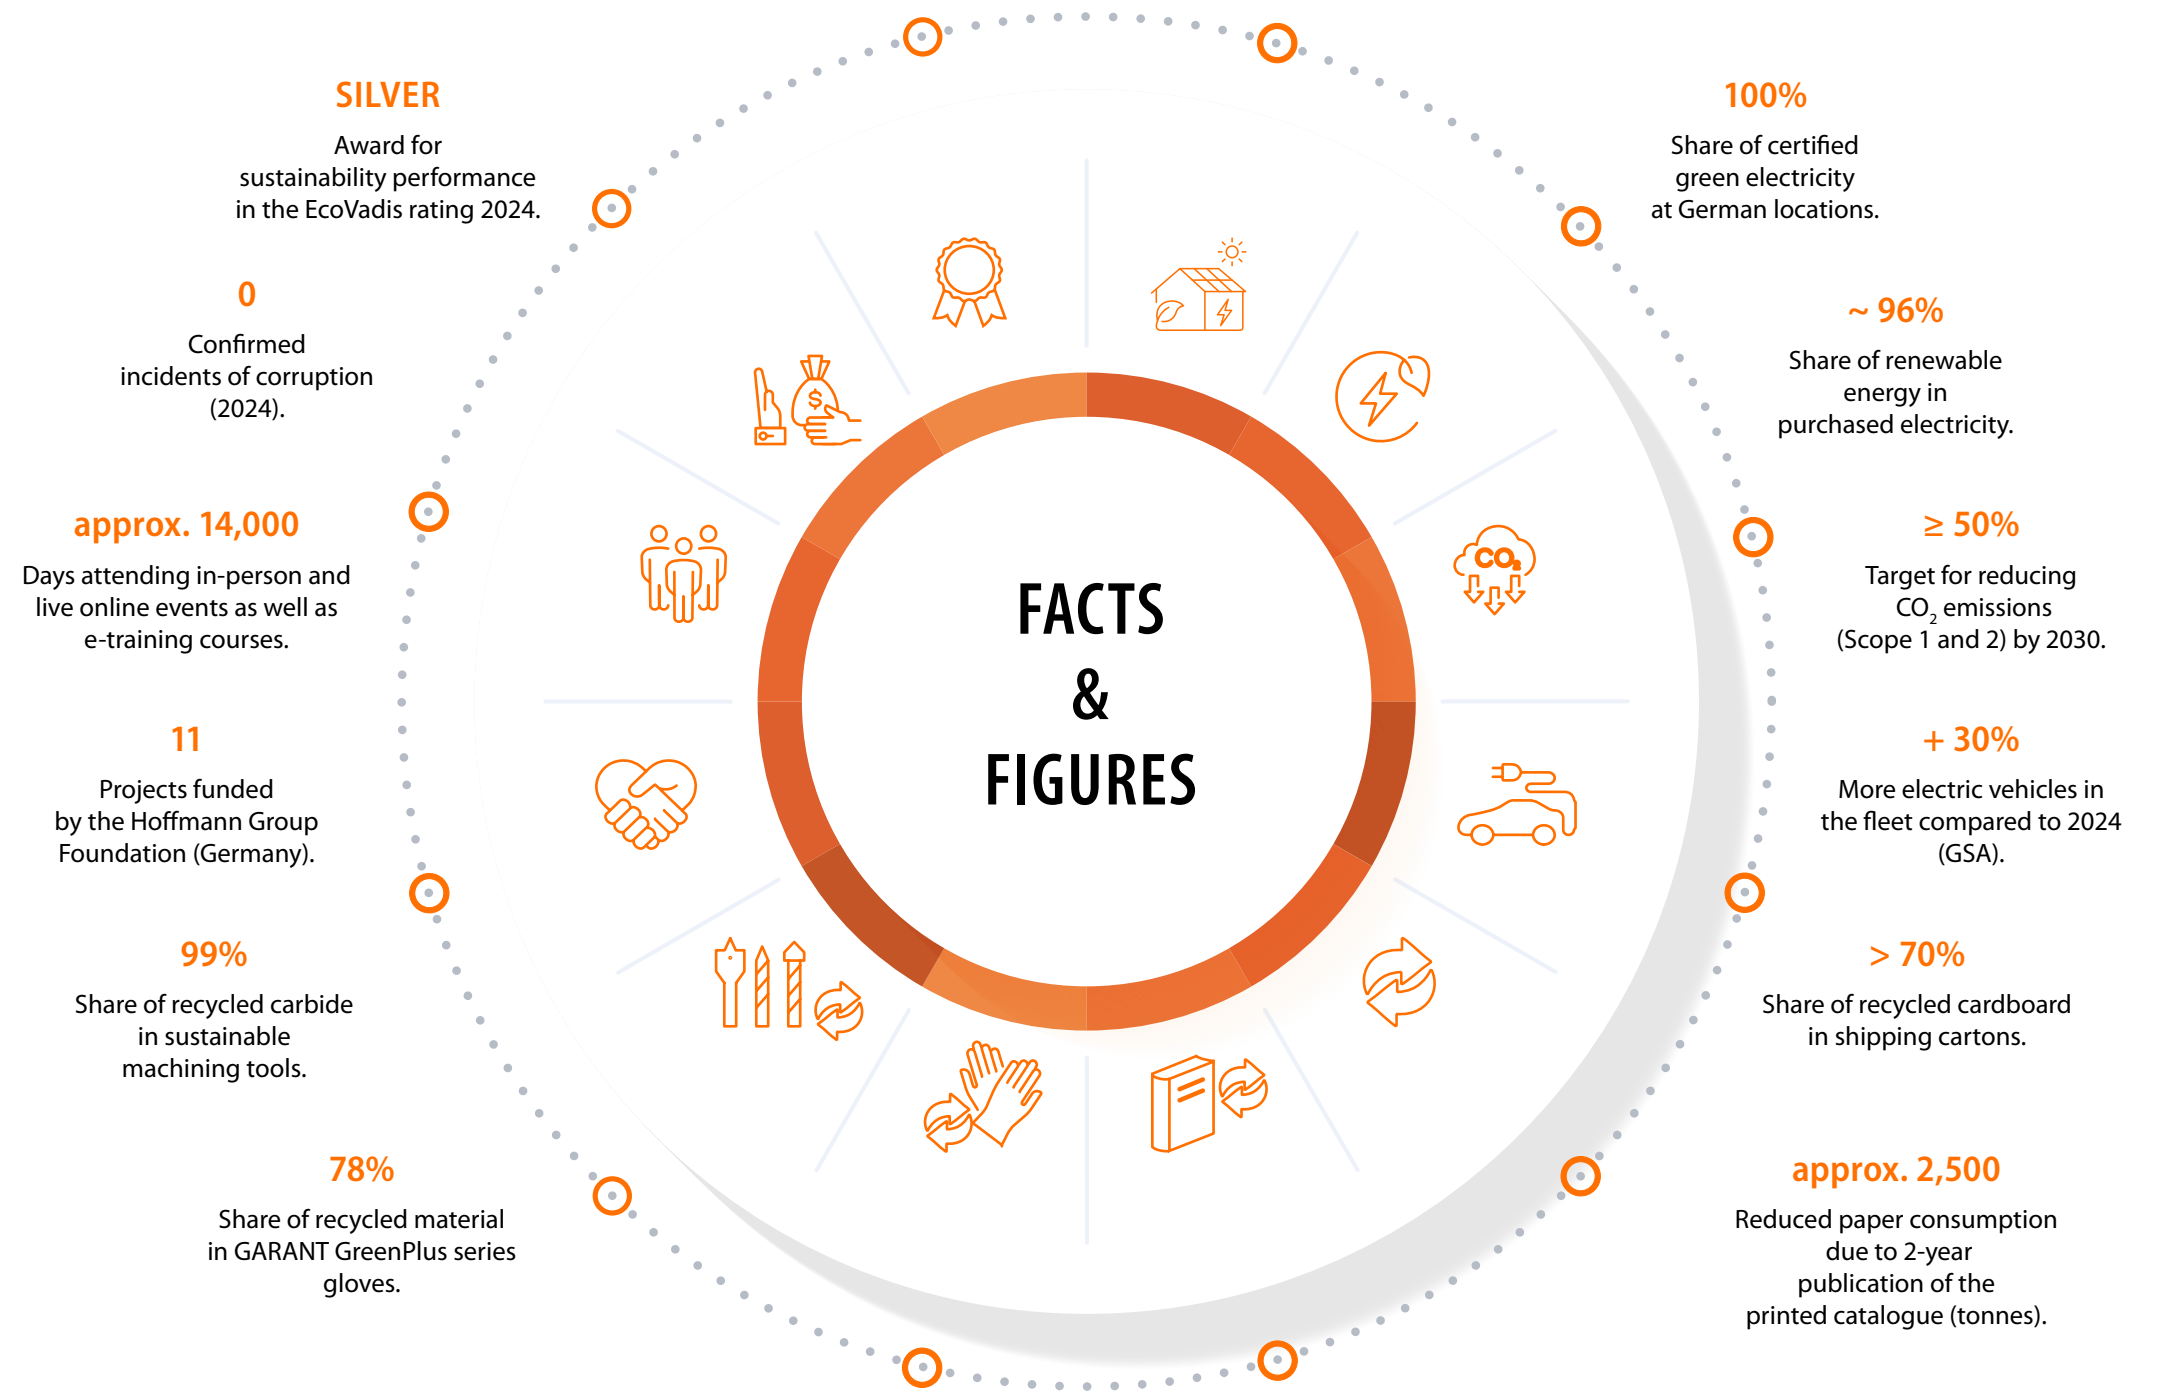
FACTS & FIGURES

SILVER
Award for sustainability performance in the EcoVadis rating 2024.

0
Confirmed incidents of corruption (2024).

approx. 14,000
Days attending in-person and live online events as well as e-training courses.

11
Projects funded by the Hoffmann Group Foundation (Germany).

99%
Share of recycled carbide in sustainable machining tools.

78%
Share of recycled material in GARANT GreenPlus series gloves.

100%
Share of certified green electricity at German locations.

~ 96%
Share of renewable energy in purchased electricity.

≥ 50%
Target for reducing $CO_2$ emissions (Scope 1 and 2) by 2030.

+ 30%
More electric vehicles in the fleet compared to 2024 (GSA).

> 70%
Share of recycled cardboard in shipping cartons.

approx. 2,500
Reduced paper consumption due to 2-year publication of the printed catalogue (tonnes).

$CO_2$